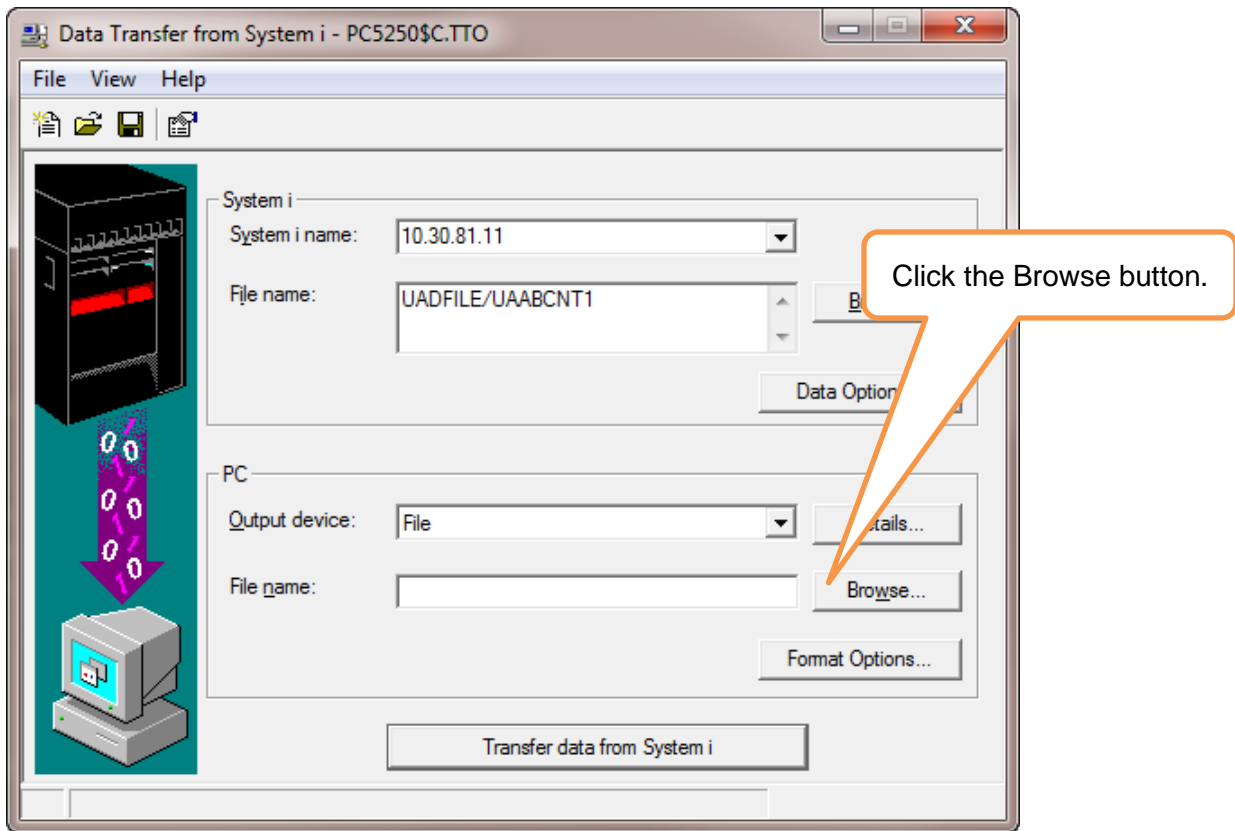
Data Transfer from System i - PC5250$C.TTO

File View Help

System i

System i name: 10.30.81.11

File name: UADFILE/UAABCNT1

B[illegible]

Data Option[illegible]

Click the Browse button.

PC

Output device: File

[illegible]tails...

File name:

Browse...

Format Options...

Transfer data from System i